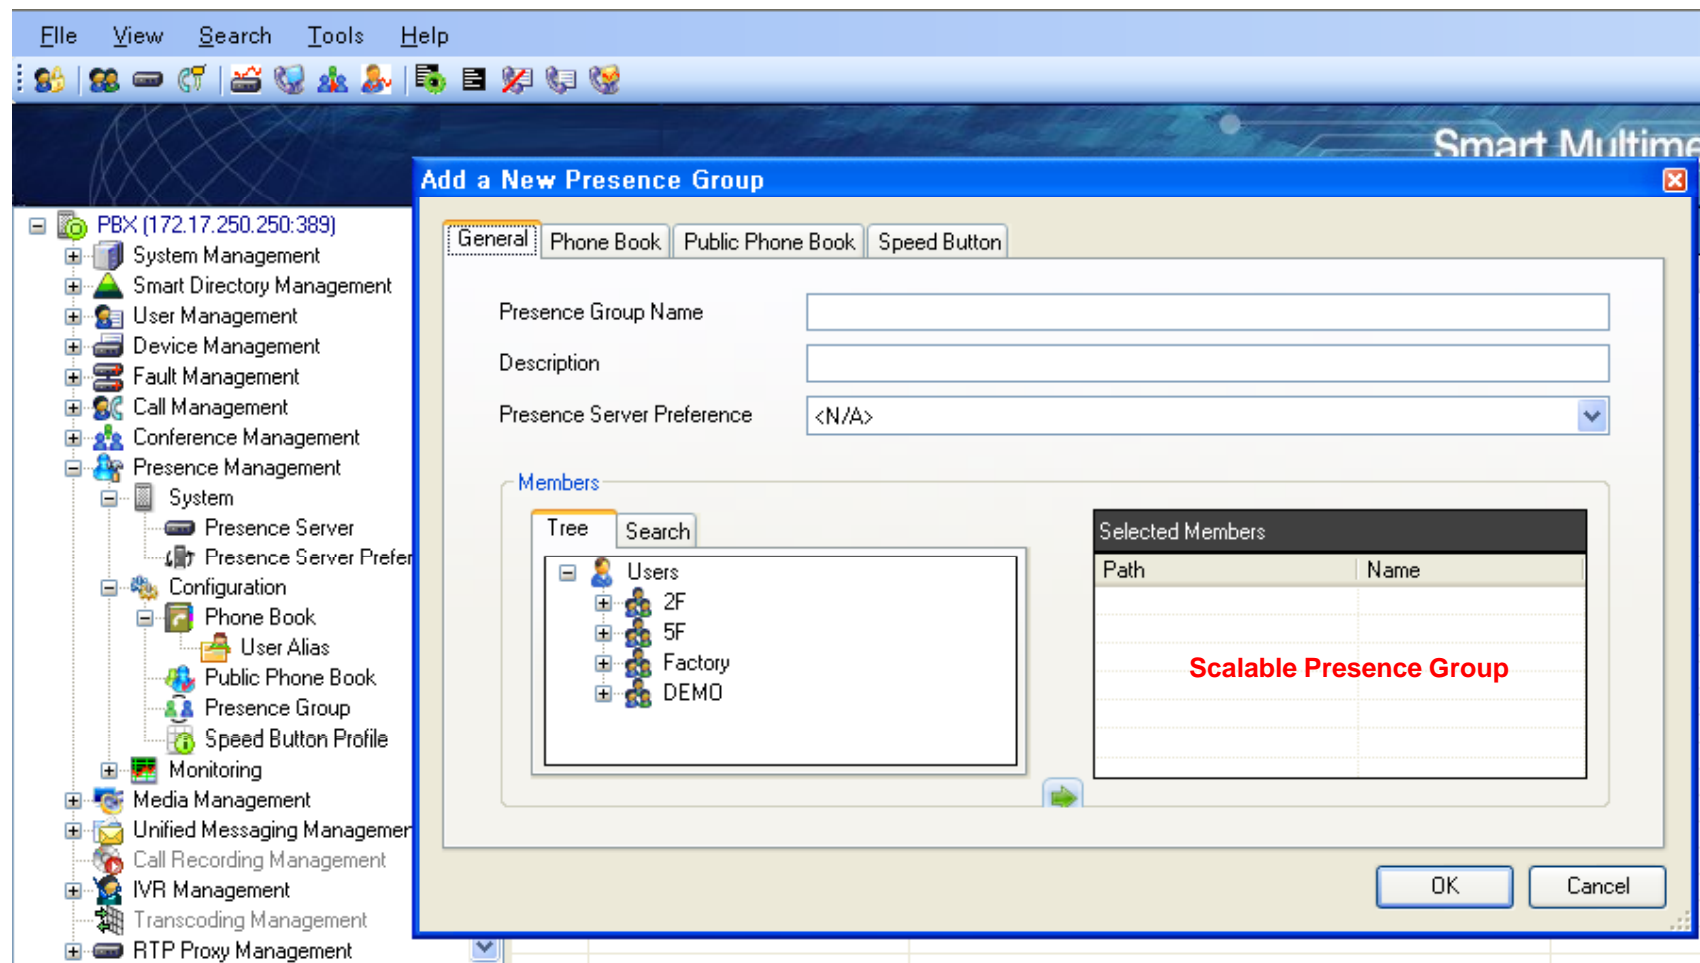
File View Search Tools Help

Smart Multime

PBX (172.17.250.250:389)
System Management
Smart Directory Management
User Management
Device Management
Fault Management
Call Management
Conference Management
Presence Management
System
Presence Server
Presence Server Prefer
Configuration
Phone Book
User Alias
Public Phone Book
Presence Group
Speed Button Profile
Monitoring
Media Management
Unified Messaging Managemen
Call Recording Management
IVR Management
Transcoding Management
RTP Proxy Management

Add a New Presence Group

General | Phone Book | Public Phone Book | Speed Button

Presence Group Name

Description

Presence Server Preference <N/A>

Members

Tree | Search

Users
2F
5F
Factory
DEMO

Selected Members

| Path | Name |
|---|---|

Scalable Presence Group

OK Cancel